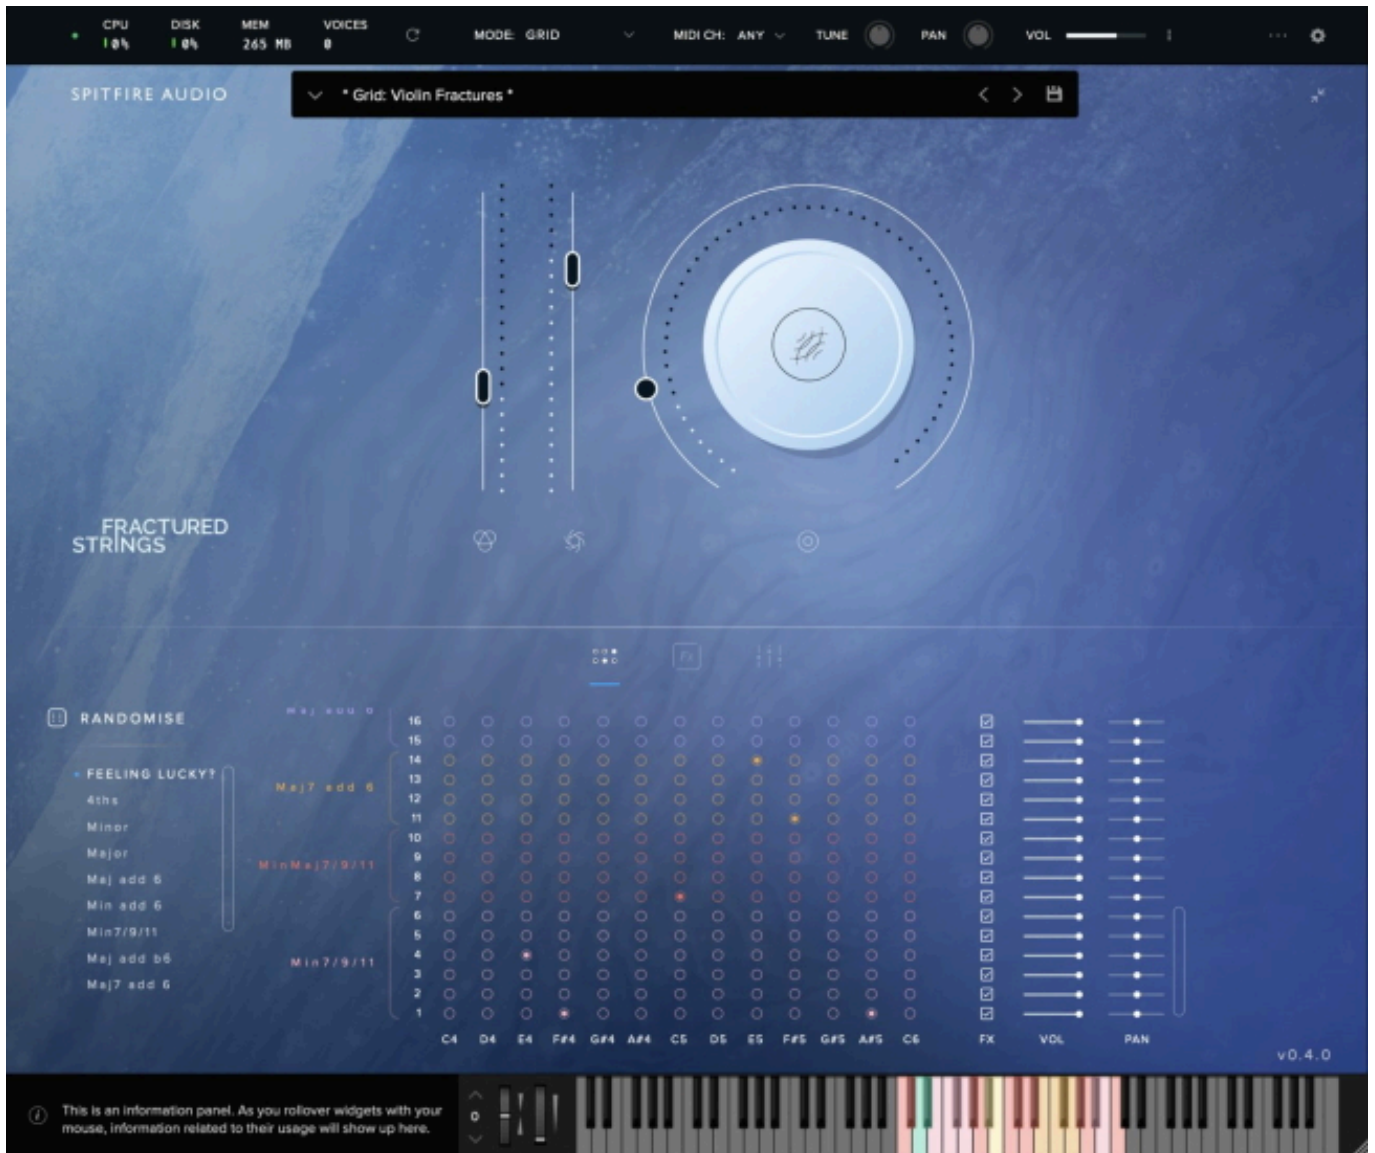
CPU 0% DISK 0% MEM 265 MB VOICES 0

MODE: GRID

MIDI CH: ANY

TUNE

PAN

VOL

SPITFIRE AUDIO

* Grid: Violin Fractures *

FRACTURED STRINGS

RANDOMISE

FEELING LUCKY?
4ths
Minor
Major
Maj add 6
Min add 6
Min7/9/11
Maj add b6
Maj7 add 6

Maj add 6
Maj7 add 6
MinMaj7/9/11
Min7/9/11

16
15
14
13
12
11
10
9
8
7
6
5
4
3
2
1

C4 D4 E4 F#4 G#4 A#4 C5 D5 E5 F#5 G#5 A#5 C6

FX VOL PAN

v0.4.0

This is an information panel. As you rollover widgets with your mouse, information related to their usage will show up here.

0